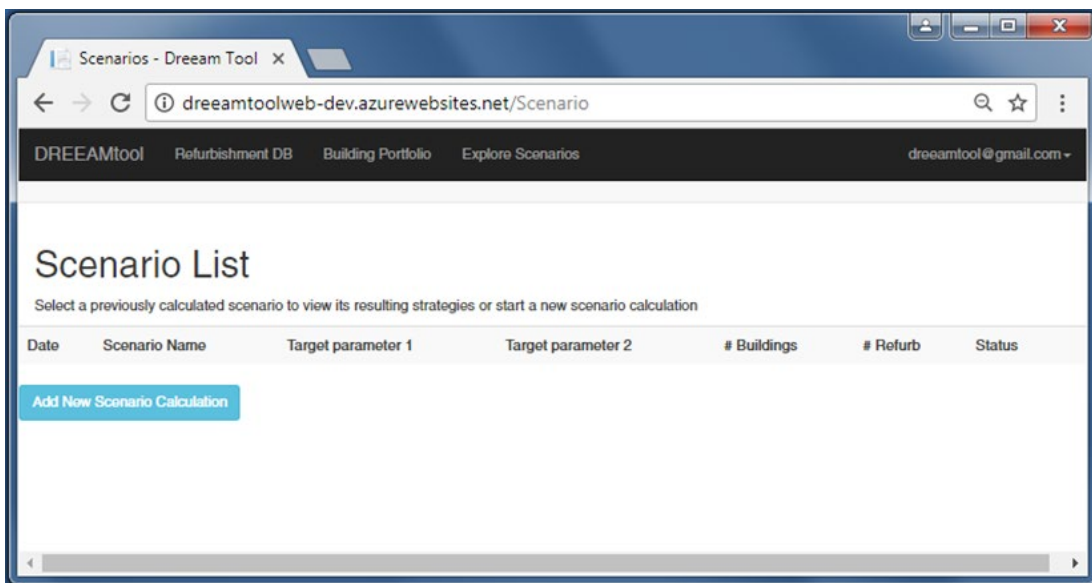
Scenarios - Dreeam Tool ×

dreeamtoolweb-dev.azurewebsites.net/Scenario

DREEAMtool Refurbishment DB Building Portfolio Explore Scenarios dreeamtool@gmail.com

Scenario List

Select a previously calculated scenario to view its resulting strategies or start a new scenario calculation

| Date | Scenario Name | Target parameter 1 | Target parameter 2 | # Buildings | # Refurb | Status |
|---|---|---|---|---|---|---|

Add New Scenario Calculation